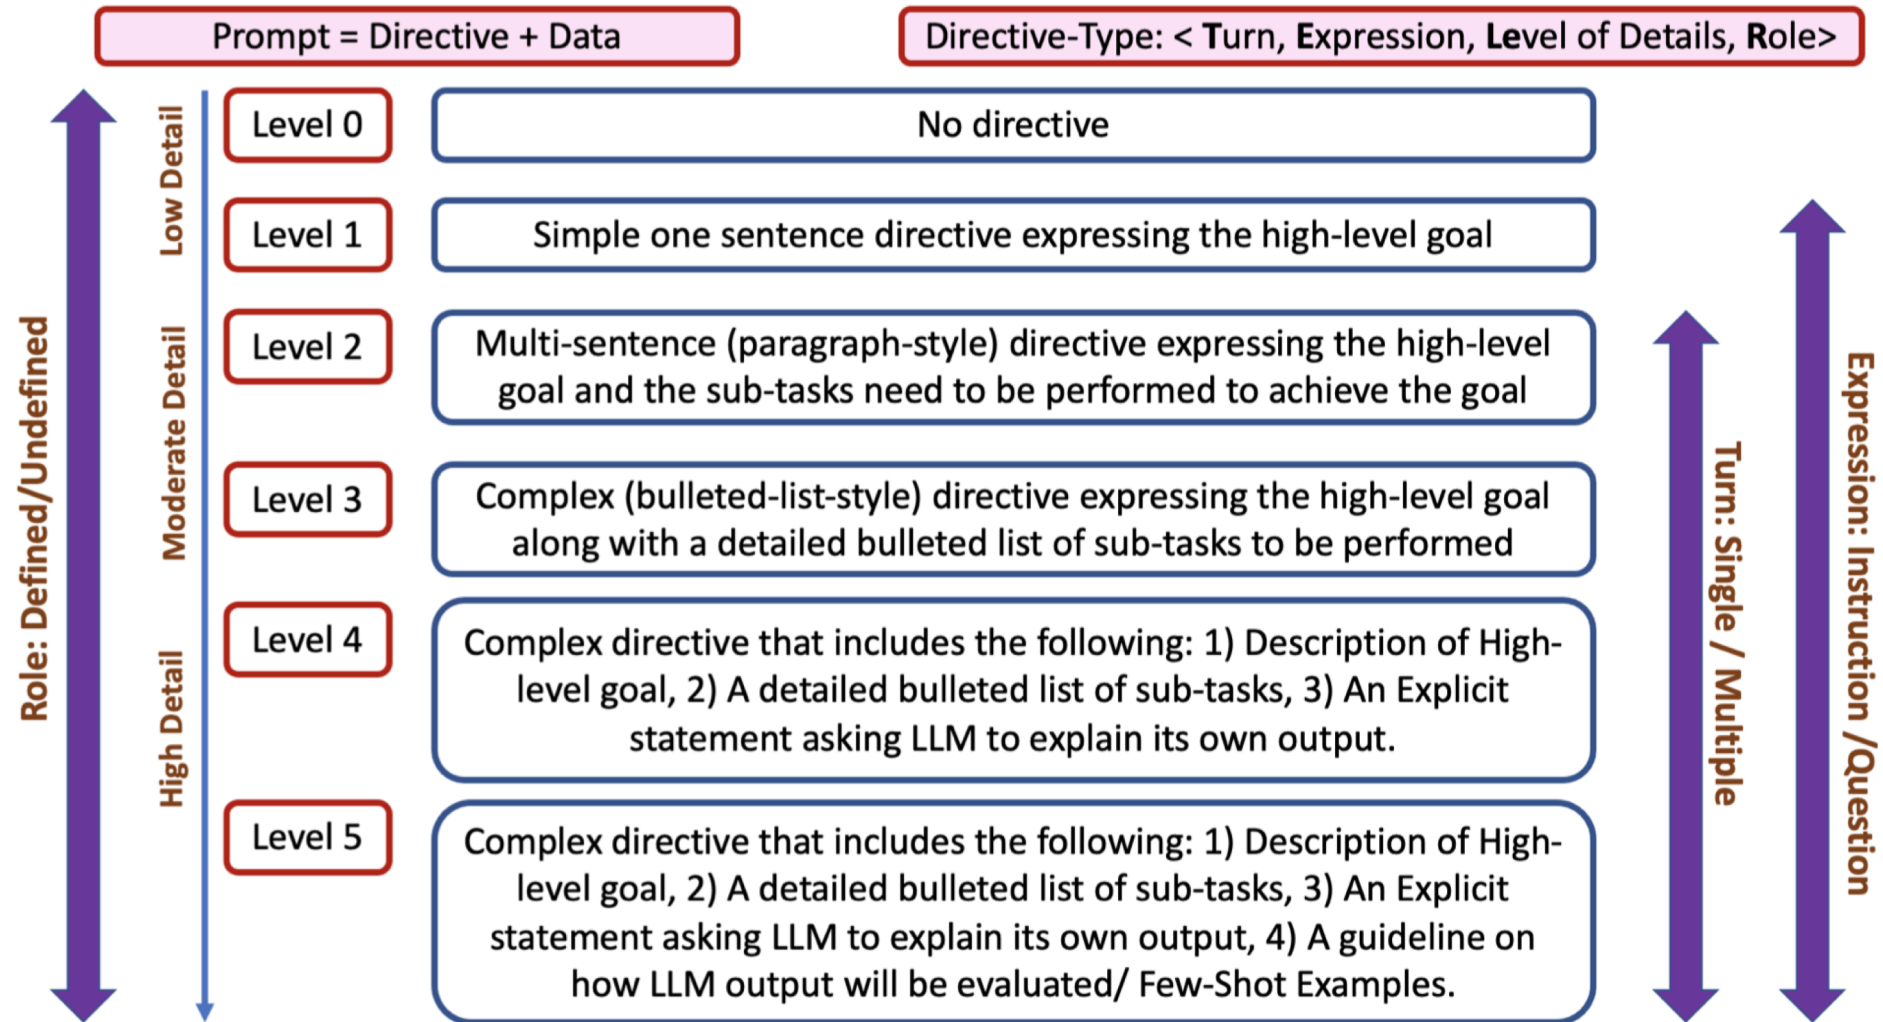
Prompt = Directive + Data

Directive-Type: < Turn, Expression, Level of Details, Role>

Role: Defined/Undefined

Low Detail

Moderate Detail

High Detail

Level 0

No directive

Level 1

Simple one sentence directive expressing the high-level goal

Level 2

Multi-sentence (paragraph-style) directive expressing the high-level goal and the sub-tasks need to be performed to achieve the goal

Level 3

Complex (bulleted-list-style) directive expressing the high-level goal along with a detailed bulleted list of sub-tasks to be performed

Level 4

Complex directive that includes the following: 1) Description of High-level goal, 2) A detailed bulleted list of sub-tasks, 3) An Explicit statement asking LLM to explain its own output.

Level 5

Complex directive that includes the following: 1) Description of High-level goal, 2) A detailed bulleted list of sub-tasks, 3) An Explicit statement asking LLM to explain its own output, 4) A guideline on how LLM output will be evaluated/ Few-Shot Examples.

Turn: Single / Multiple

Expression: Instruction /Question